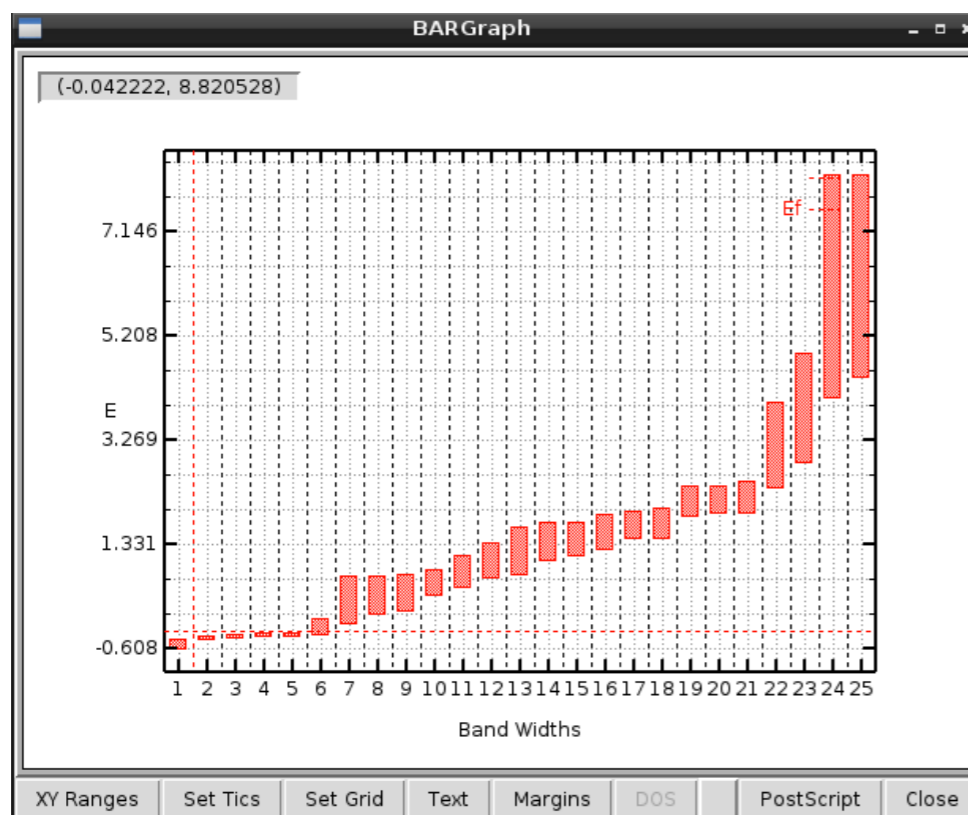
BARGraph

(-0.042222, 8.820528)

7.146
5.208
E
3.269
1.331
-0.608

Ef

1 2 3 4 5 6 7 8 9 10 11 12 13 14 15 16 17 18 19 20 21 22 23 24 25

Band Widths

XY Ranges | Set Tics | Set Grid | Text | Margins | DOS | | PostScript | Close